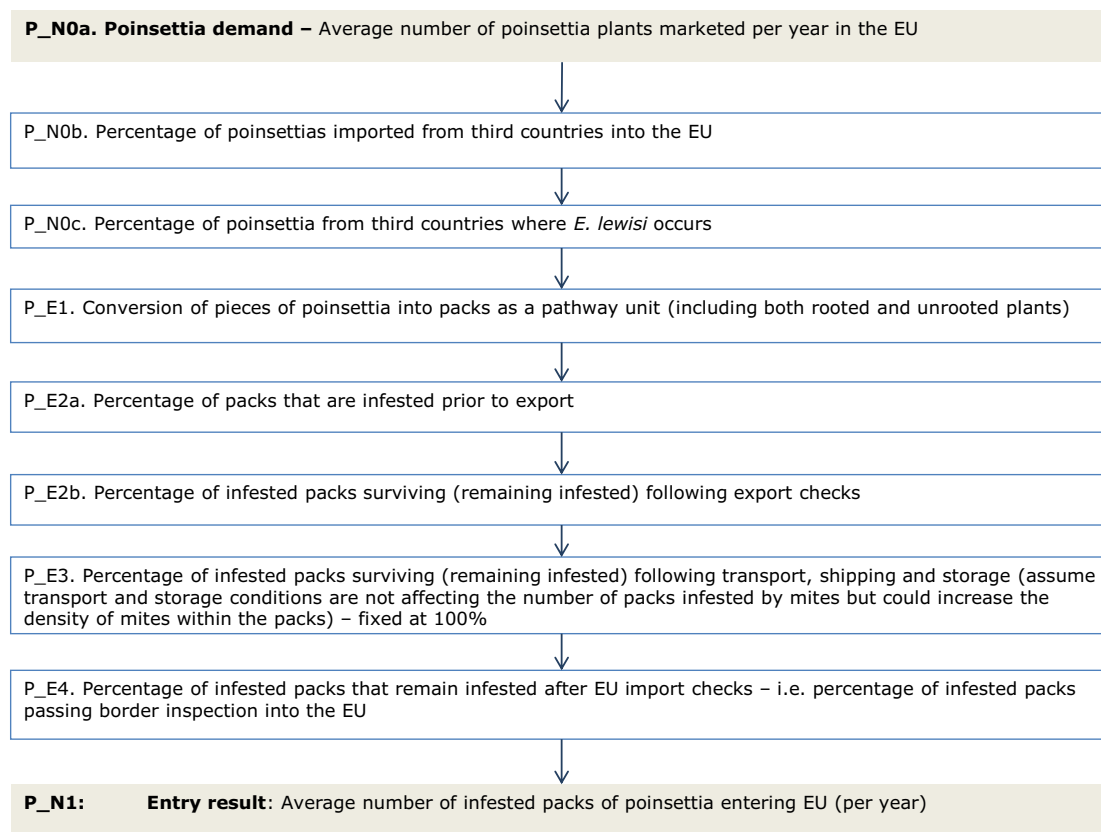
**P_N0a. Poinsettia demand –** Average number of poinsettia plants marketed per year in the EU

P_N0b. Percentage of poinsettias imported from third countries into the EU

P_N0c. Percentage of poinsettia from third countries where *E. lewisi* occurs

P_E1. Conversion of pieces of poinsettia into packs as a pathway unit (including both rooted and unrooted plants)

P_E2a. Percentage of packs that are infested prior to export

P_E2b. Percentage of infested packs surviving (remaining infested) following export checks

P_E3. Percentage of infested packs surviving (remaining infested) following transport, shipping and storage (assume transport and storage conditions are not affecting the number of packs infested by mites but could increase the density of mites within the packs) – fixed at 100%

P_E4. Percentage of infested packs that remain infested after EU import checks – i.e. percentage of infested packs passing border inspection into the EU

**P_N1:** **Entry result**: Average number of infested packs of poinsettia entering EU (per year)